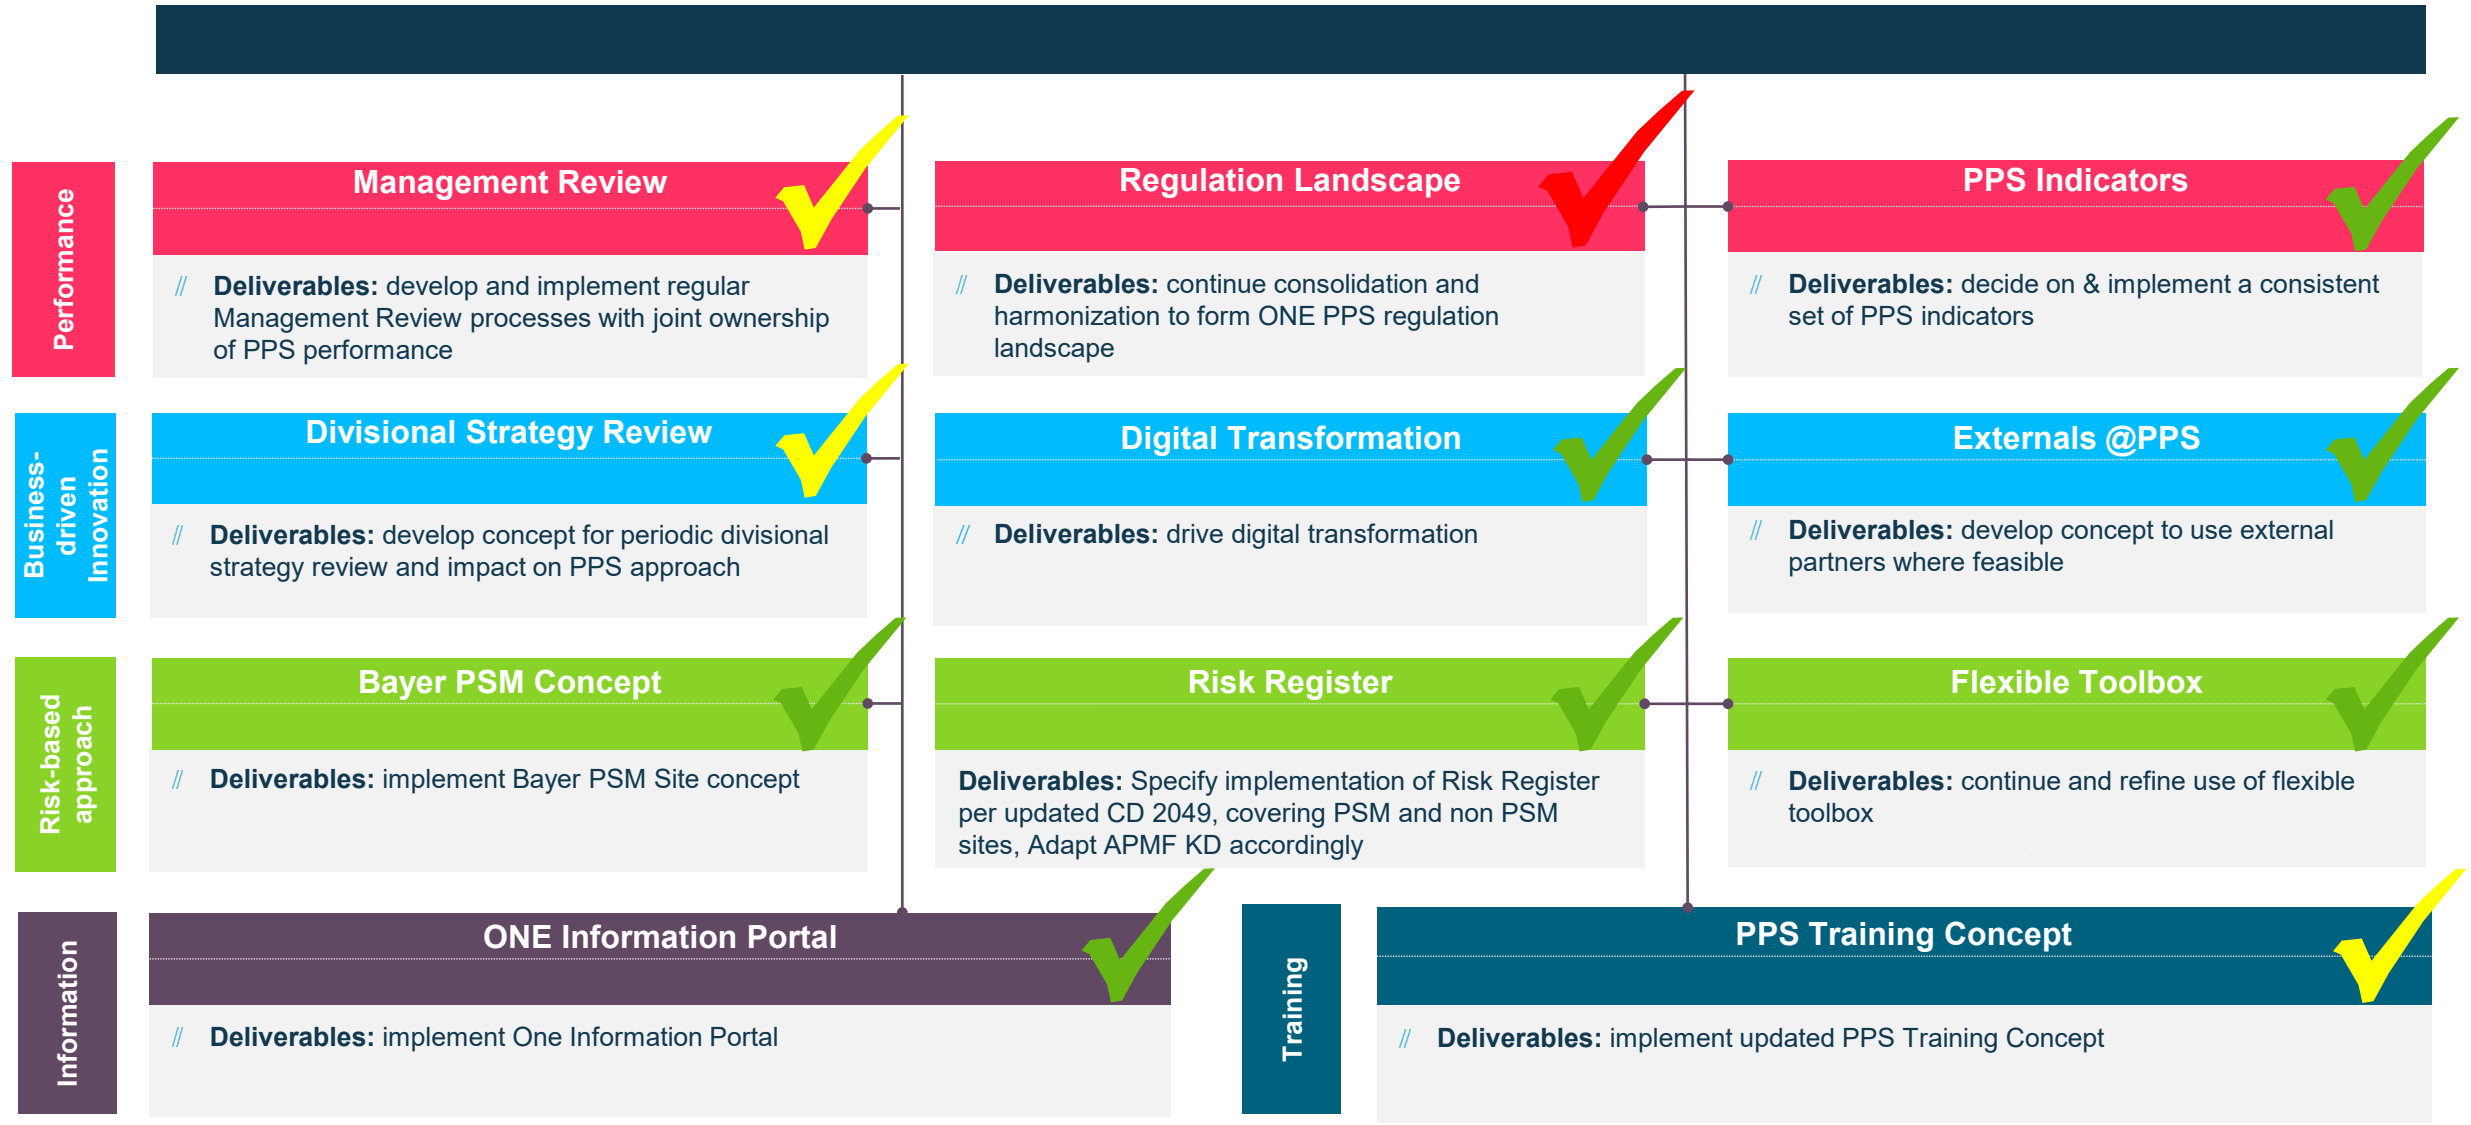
Performance

Management Review

// **Deliverables:** develop and implement regular Management Review processes with joint ownership of PPS performance

Regulation Landscape

// **Deliverables:** continue consolidation and harmonization to form ONE PPS regulation landscape

PPS Indicators

// **Deliverables:** decide on & implement a consistent set of PPS indicators

Business-driven Innovation

Divisional Strategy Review

// **Deliverables:** develop concept for periodic divisional strategy review and impact on PPS approach

Digital Transformation

// **Deliverables:** drive digital transformation

Externals @PPS

// **Deliverables:** develop concept to use external partners where feasible

Risk-based approach

Bayer PSM Concept

// **Deliverables:** implement Bayer PSM Site concept

Risk Register

**Deliverables:** Specify implementation of Risk Register per updated CD 2049, covering PSM and non PSM sites, Adapt APMF KD accordingly

Flexible Toolbox

// **Deliverables:** continue and refine use of flexible toolbox

Information

ONE Information Portal

// **Deliverables:** implement One Information Portal

Training

PPS Training Concept

// **Deliverables:** implement updated PPS Training Concept